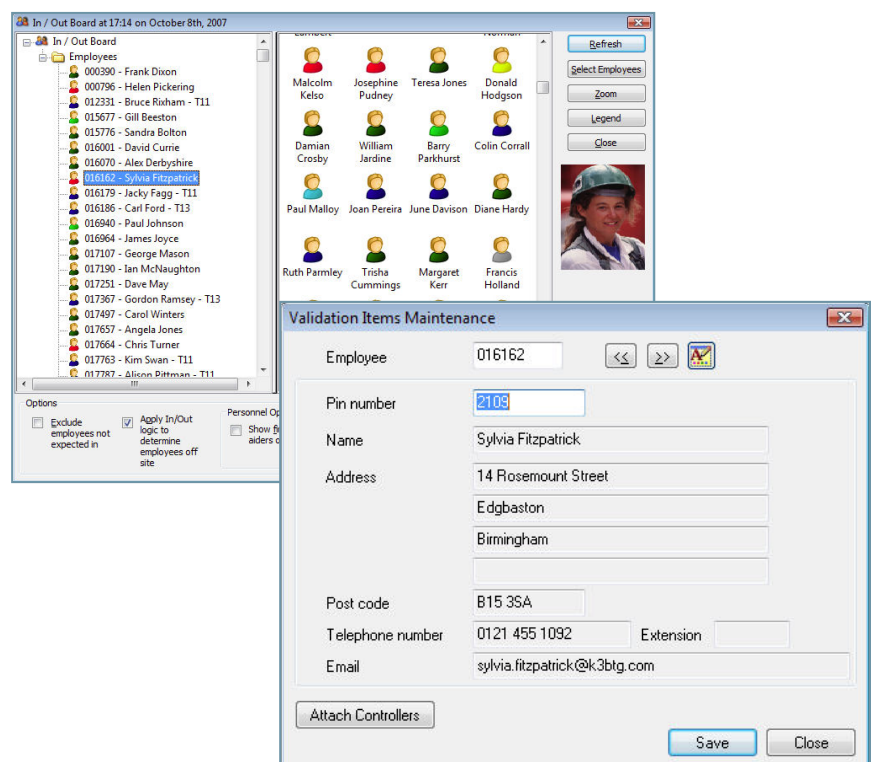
In / Out Board at 17:14 on October 8th, 2007

In / Out Board
Employees
000390 - Frank Dixon
000796 - Helen Pickering
012331 - Bruce Rixham - T11
015677 - Gill Beeston
015776 - Sandra Bolton
016001 - David Currie
016070 - Alex Derbyshire
016162 - Sylvia Fitzpatrick
016179 - Jacky Fagg - T11
016186 - Carl Ford - T13
016940 - Paul Johnson
016964 - James Joyce
017107 - George Mason
017190 - Ian McNaughton
017251 - Dave May
017367 - Gordon Ramsey - T13
017497 - Carol Winters
017657 - Angela Jones
017664 - Chris Turner
017763 - Kim Swan - T11
017787 - Alison Pittman - T11

Malcolm Kelso
Josephine Pudney
Teresa Jones
Donald Hodgson
Damian Crosby
William Jardine
Barry Parkhurst
Colin Corrall
Paul Malloy
Joan Pereira
June Davison
Diane Hardy
Ruth Parmley
Trisha Cummings
Margaret Kerr
Francis Holland

Refresh
Select Employees
Zoom
Legend
Close

Options
Exclude employees not expected in
Apply In/Out logic to determine employees off site
Personnel Op
Show fi aiders c

Validation Items Maintenance
Employee 016162
<< >>
Pin number 2109
Name Sylvia Fitzpatrick
Address 14 Rosemount Street
Edgbaston
Birmingham
Post code B15 3SA
Telephone number 0121 455 1092
Extension
Email sylvia.fitzpatrick@k3btg.com
Attach Controllers
Save
Close